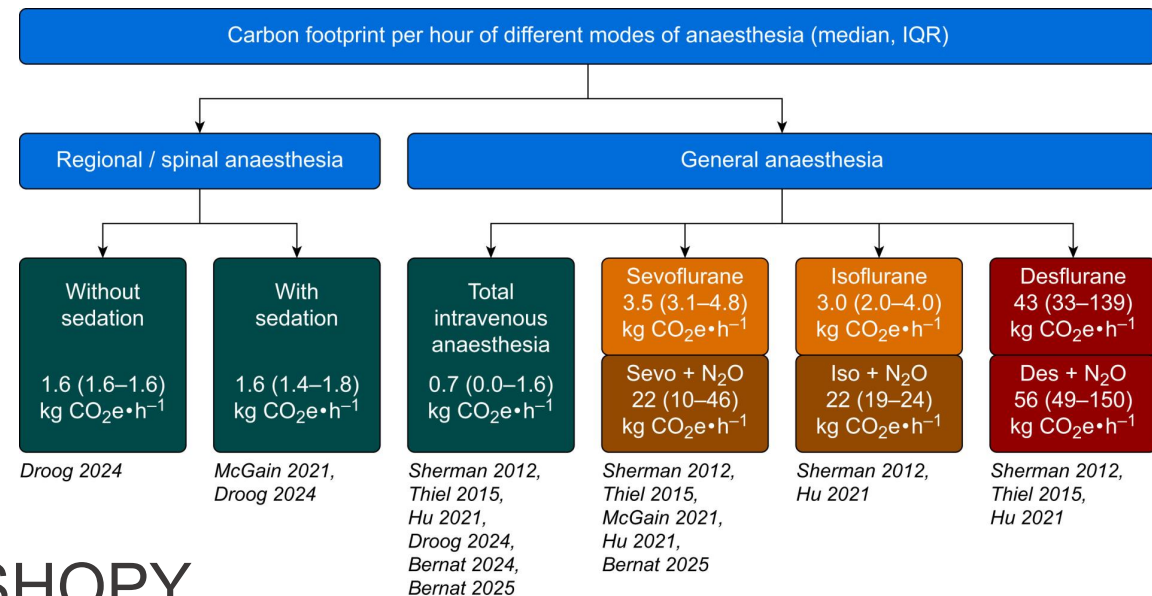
Carbon footprint per hour of different modes of anaesthesia (median, IQR)

Regional / spinal anaesthesia

General anaesthesia

Without sedation

1.6 (1.6–1.6) kg $CO_2e \cdot h^{-1}$

With sedation

1.6 (1.4–1.8) kg $CO_2e \cdot h^{-1}$

Total intravenous anaesthesia

0.7 (0.0–1.6) kg $CO_2e \cdot h^{-1}$

Sevoflurane 3.5 (3.1–4.8) kg $CO_2e \cdot h^{-1}$

Sevo + $N_2O$ 22 (10–46) kg $CO_2e \cdot h^{-1}$

Isoflurane 3.0 (2.0–4.0) kg $CO_2e \cdot h^{-1}$

Iso + $N_2O$ 22 (19–24) kg $CO_2e \cdot h^{-1}$

Desflurane 43 (33–139) kg $CO_2e \cdot h^{-1}$

Des + $N_2O$ 56 (49–150) kg $CO_2e \cdot h^{-1}$

Droog 2024

McGain 2021, Droog 2024

Sherman 2012, Thiel 2015, Hu 2021, Droog 2024, Bernat 2024, Bernat 2025

Sherman 2012, Thiel 2015, McGain 2021, Hu 2021, Bernat 2025

Sherman 2012, Hu 2021

Sherman 2012, Thiel 2015, Hu 2021

SHOPY